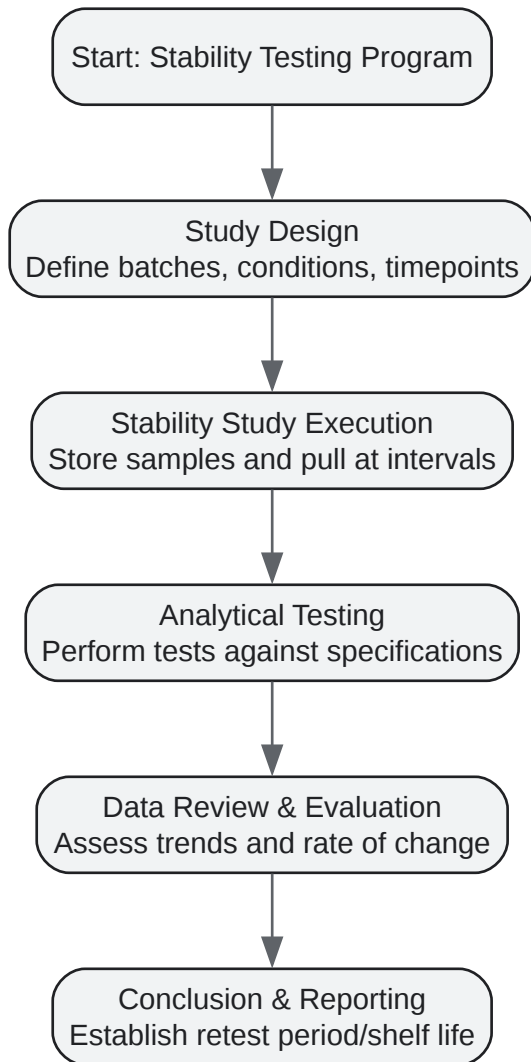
Start: Stability Testing Program

Study Design
Define batches, conditions, timepoints

Stability Study Execution
Store samples and pull at intervals

Analytical Testing
Perform tests against specifications

Data Review & Evaluation
Assess trends and rate of change

Conclusion & Reporting
Establish retest period/shelf life